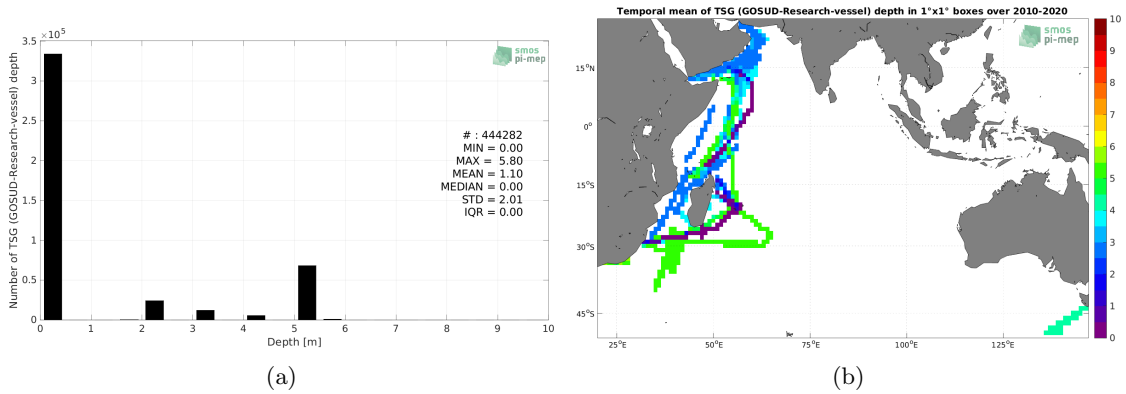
$\times 10^5$
3.5
3
2.5
2
1.5
1
0.5
0

Number of TSG (GOSUD-Research-vessel) depth

smos
pi-mep

# : 444282
MIN = 0.00
MAX = 5.80
MEAN = 1.10
MEDIAN = 0.00
STD = 2.01
IQR = 0.00

0 1 2 3 4 5 6 7 8 9 10
Depth [m]

(a)

Temporal mean of TSG (GOSUD-Research-vessel) depth in 1°x1° boxes over 2010-2020

smos
pi-mep

15°N
0°
15°S
30°S
45°S

25°E 50°E 75°E 100°E 125°E

10
9
8
7
6
5
4
3
2
1
0

(b)